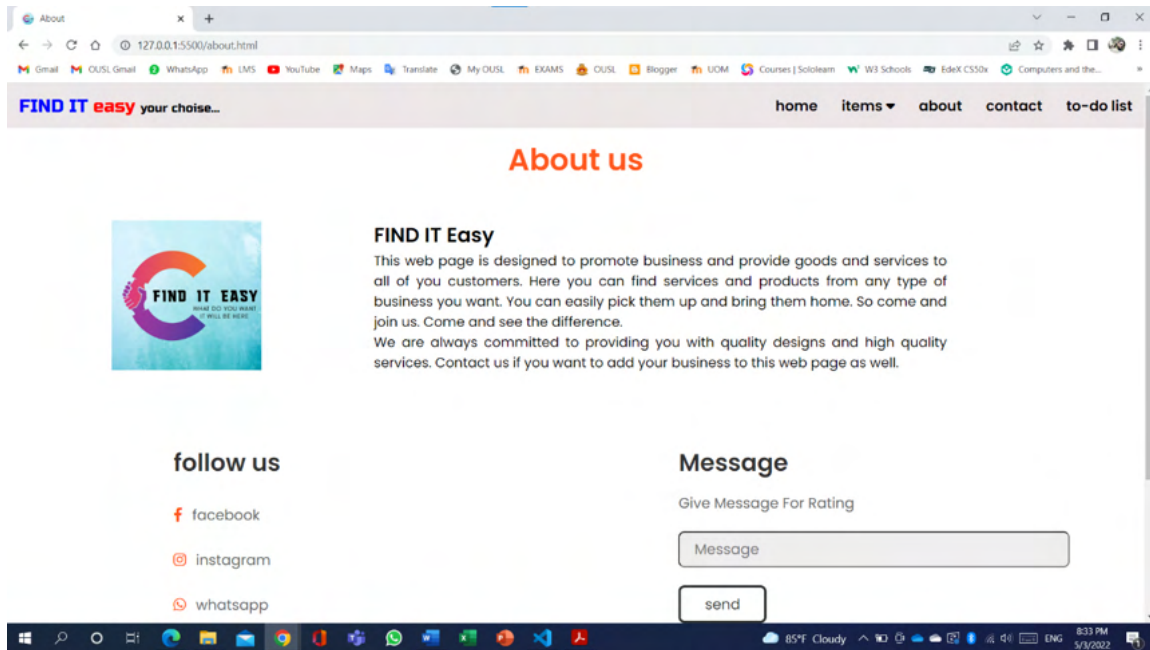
About

127.0.0.1:5500/about.html

Gmail OUSL Gmail WhatsApp LMS YouTube Maps Translate My OUSL EXAMS OUSL Blogger UOM Courses | Sololearn W3 Schools EdeX CS50x Computers and the...

FIND IT easy your choise...

home items about contact to-do list

About us

FIND IT EASY
WHAT DO YOU WANT IT WILL BE HERE

FIND IT Easy

This web page is designed to promote business and provide goods and services to all of you customers. Here you can find services and products from any type of business you want. You can easily pick them up and bring them home. So come and join us. Come and see the difference.
We are always committed to providing you with quality designs and high quality services. Contact us if you want to add your business to this web page as well.

follow us

facebook

instagram

whatsapp

Message

Give Message For Rating

Message

send

85°F Cloudy ENG 8:33 PM 5/3/2022